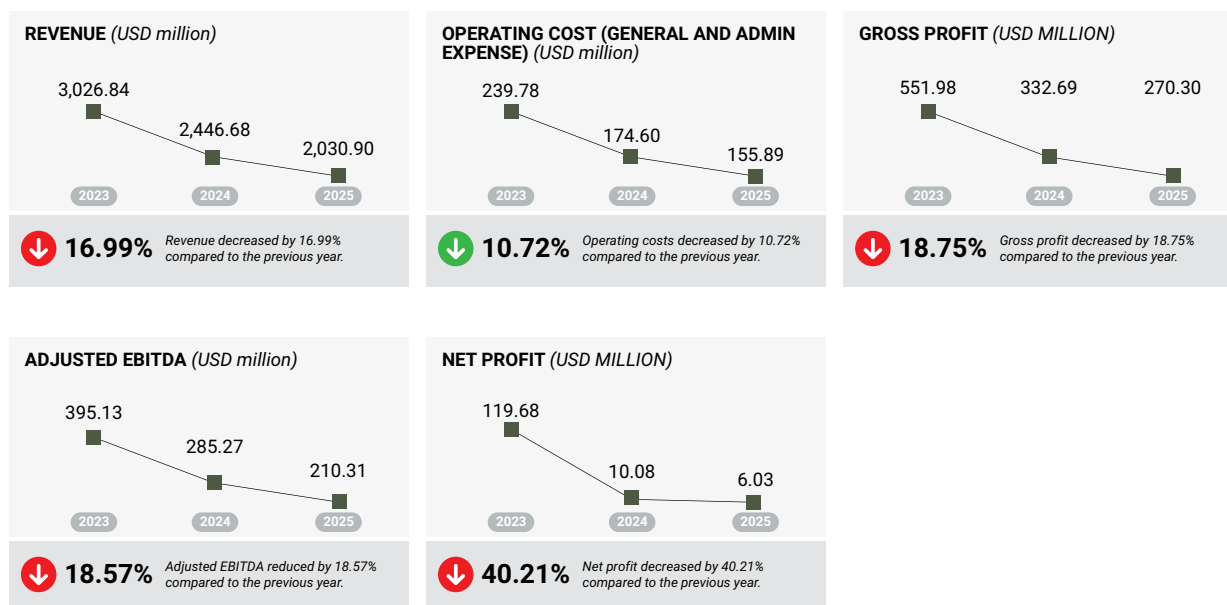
REVENUE (USD million)

3,026.84
2,446.68
2,030.90

2023 2024 2025

16.99% Revenue decreased by 16.99% compared to the previous year.

OPERATING COST (GENERAL AND ADMIN EXPENSE) (USD million)

239.78
174.60
155.89

2023 2024 2025

10.72% Operating costs decreased by 10.72% compared to the previous year.

GROSS PROFIT (USD MILLION)

551.98
332.69
270.30

2023 2024 2025

18.75% Gross profit decreased by 18.75% compared to the previous year.

ADJUSTED EBITDA (USD million)

395.13
285.27
210.31

2023 2024 2025

18.57% Adjusted EBITDA reduced by 18.57% compared to the previous year.

NET PROFIT (USD MILLION)

119.68
10.08
6.03

2023 2024 2025

40.21% Net profit decreased by 40.21% compared to the previous year.